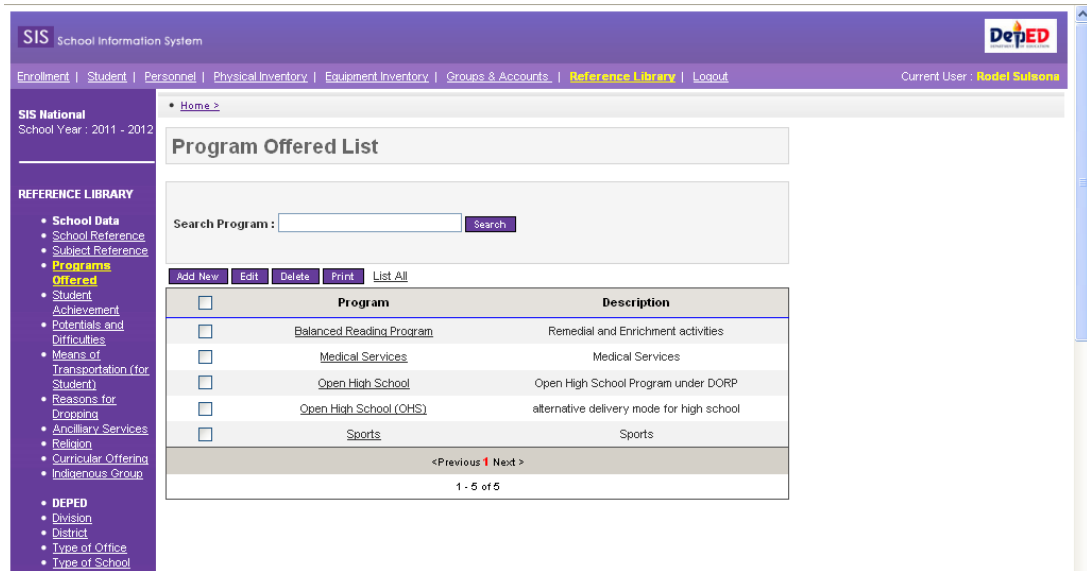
SIS School Information System

DepED

Enrollment | Student | Personnel | Physical Inventory | Equipment Inventory | Groups & Accounts | Reference Library | Logout

Current User : Rodel Sulsona

SIS National
School Year : 2011 - 2012

REFERENCE LIBRARY

• School Data
• School Reference
• Subject Reference
• Programs Offered
• Student Achievement
• Potentials and Difficulties
• Means of Transportation (for Student)
• Reasons for Dropping
• Ancilliary Services
• Religion
• Curricular Offering
• Indigenous Group

• DEPED
• Division
• District
• Type of Office
• Type of School

• Home >

Program Offered List

Search Program : Search

Add New | Edit | Delete | Print | List All

| | Program | Description |
|---|---|---|
| | Balanced Reading Program | Remedial and Enrichment activities |
| | Medical Services | Medical Services |
| | Open High School | Open High School Program under DORP |
| | Open High School (OHS) | alternative delivery mode for high school |
| | Sports | Sports |

<Previous 1 Next >

1 - 5 of 5